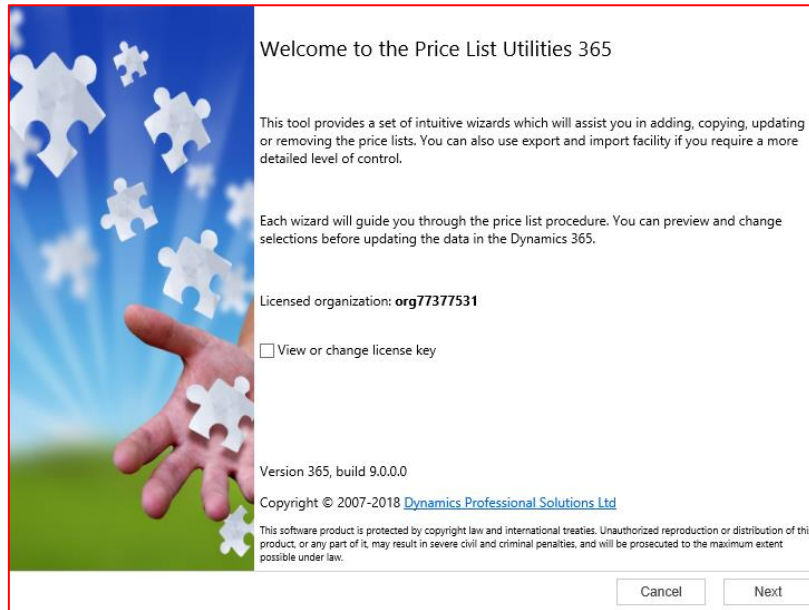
Welcome to the Price List Utilities 365

This tool provides a set of intuitive wizards which will assist you in adding, copying, updating or removing the price lists. You can also use export and import facility if you require a more detailed level of control.

Each wizard will guide you through the price list procedure. You can preview and change selections before updating the data in the Dynamics 365.

Licensed organization: **org77377531**

View or change license key

Version 365, build 9.0.0.0

Copyright © 2007-2018 Dynamics Professional Solutions Ltd

This software product is protected by copyright law and international treaties. Unauthorized reproduction or distribution of thi product, or any part of it, may result in severe civil and criminal penalties, and will be prosecuted to the maximum extent possible under law.

Cancel

Next